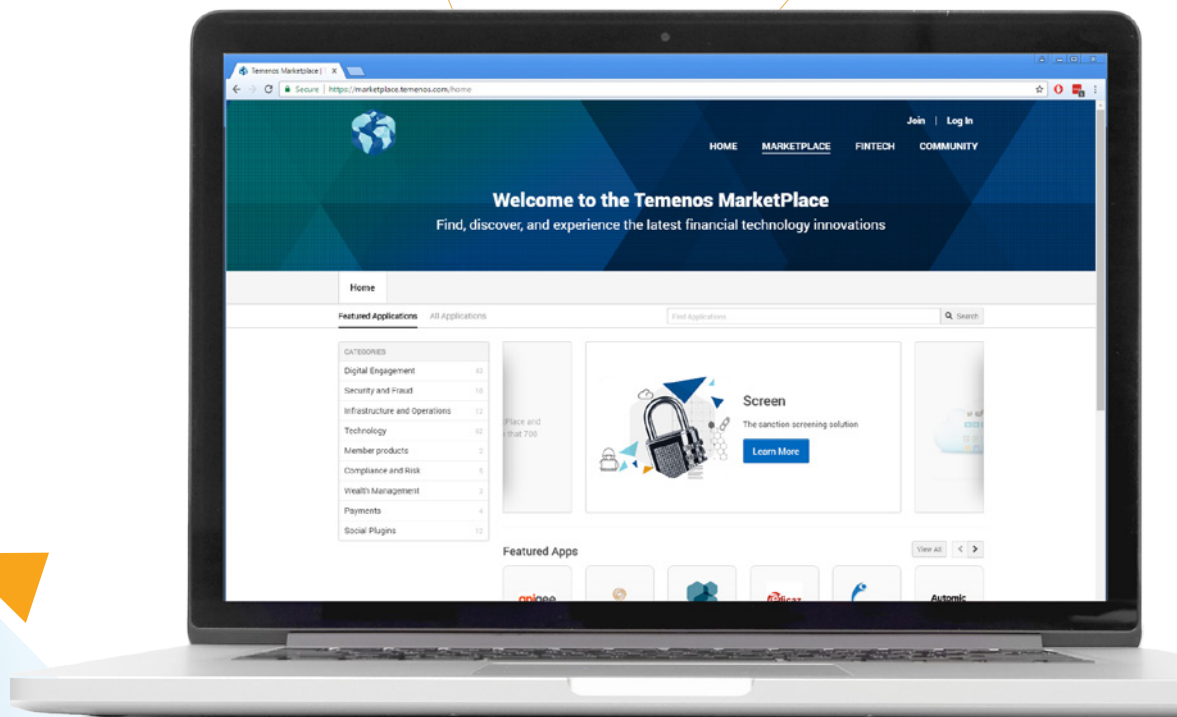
Temenos Marketplace | X

Secure | https://marketplace.temenos.com/home

Join | Log In

HOME MARKETPLACE FINTECH COMMUNITY

Welcome to the Temenos MarketPlace

Find, discover, and experience the latest financial technology innovations

Home

Featured Applications All Applications

Find Applications

Search

CATEGORIES

| | |
|---|---|
| Digital Engagement | 43 |
| Security and Fraud | 16 |
| Infrastructure and Operations | 12 |
| Technology | 92 |
| Member products | 2 |
| Compliance and Risk | 6 |
| Wealth Management | 3 |
| Payments | 4 |
| Social Plugins | 10 |

Place and
that 700

Screen

The sanction screening solution

Learn More

Featured Apps

View All

apigee

Automic